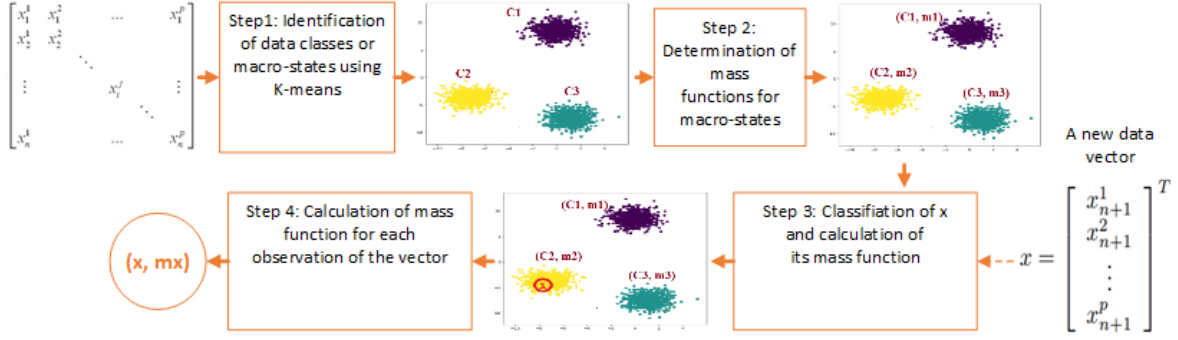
$\begin{bmatrix} x_1^1 & x_1^2 & \cdots & x_1^p \\ x_2^1 & x_2^2 & & \\ & & \ddots & \\ \vdots & & x_i^j & \vdots \\ & & & \ddots \\ x_n^1 & & \cdots & x_n^p \end{bmatrix}$

Step1: Identification of data classes or macro-states using K-means

C1

C2

C3

Step 2: Determination of mass functions for macro-states

(C1, m1)

(C2, m2)

(C3, m3)

A new data vector

$x = \begin{bmatrix} x_{n+1}^1 \\ x_{n+1}^2 \\ \vdots \\ x_{n+1}^p \end{bmatrix}^T$

Step 3: Classifiation of x and calculation of its mass function

(C1, m1)

(C2, m2)

(C3, m3)

x

Step 4: Calculation of mass function for each observation of the vector

(x, mx)